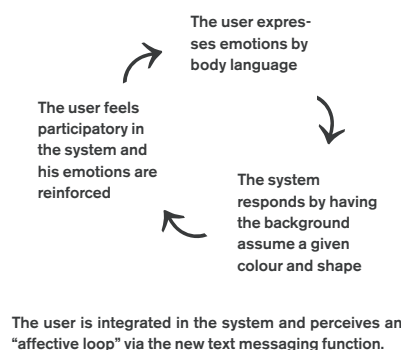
The user expresses emotions by body language

The system responds by having the background assume a given colour and shape

The user feels participatory in the system and his emotions are reinforced

The user is integrated in the system and perceives an "affective loop" via the new text messaging function.